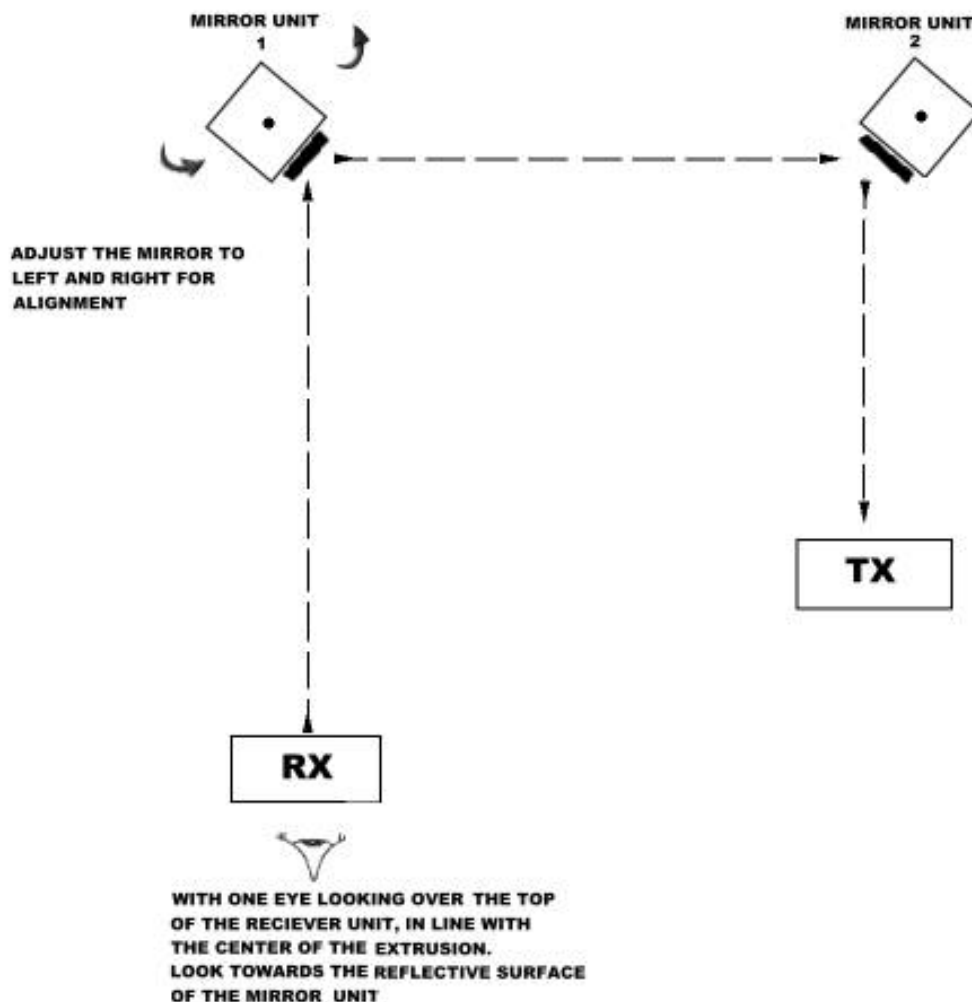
MIRROR UNIT
1

MIRROR UNIT
2

ADJUST THE MIRROR TO LEFT AND RIGHT FOR ALIGNMENT

TX

RX

WITH ONE EYE LOOKING OVER THE TOP OF THE RECIEVER UNIT, IN LINE WITH THE CENTER OF THE EXTRUSION.
LOOK TOWARDS THE REFLECTIVE SURFACE OF THE MIRROR UNIT